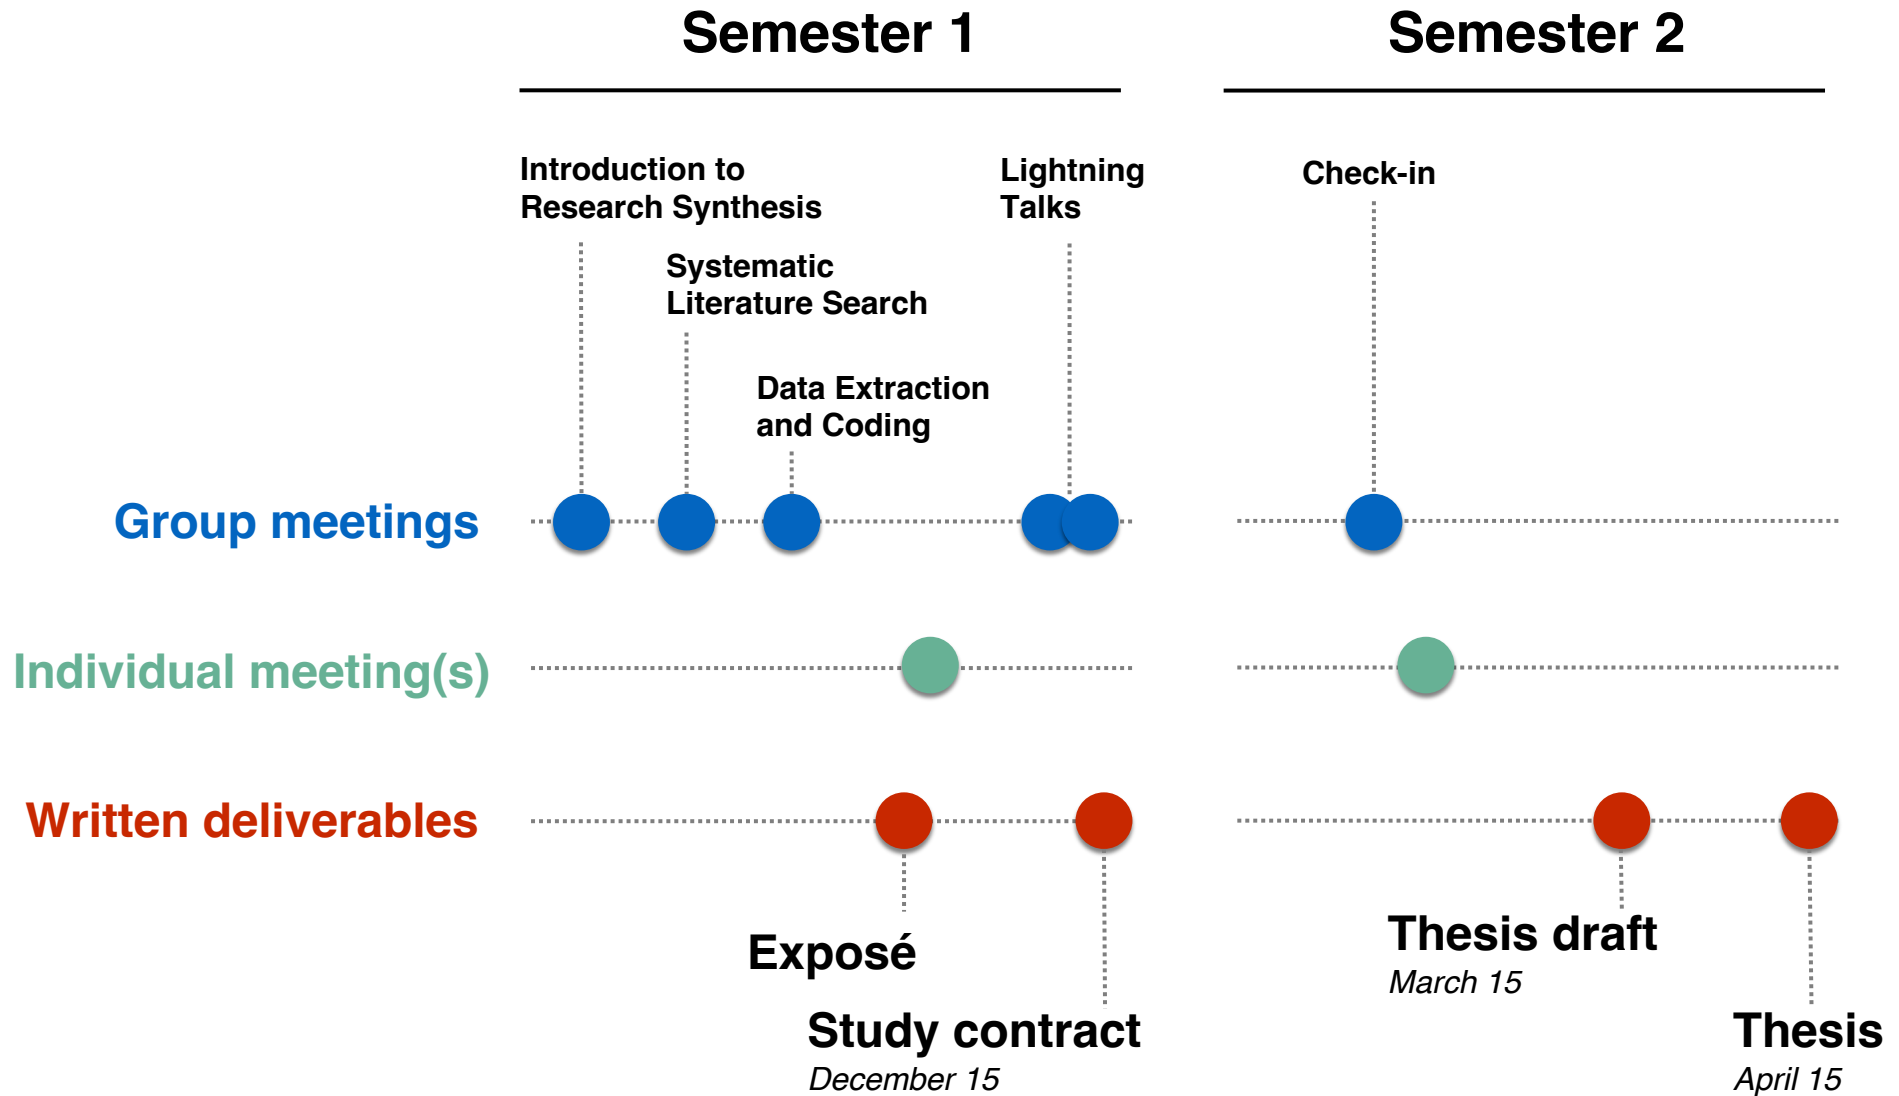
Semester 1

Semester 2

Introduction to Research Synthesis

Lightning Talks

Check-in

Systematic Literature Search

Data Extraction and Coding

Group meetings

Individual meeting(s)

Written deliverables

Exposé

Study contract
December 15

Thesis draft
March 15

Thesis
April 15